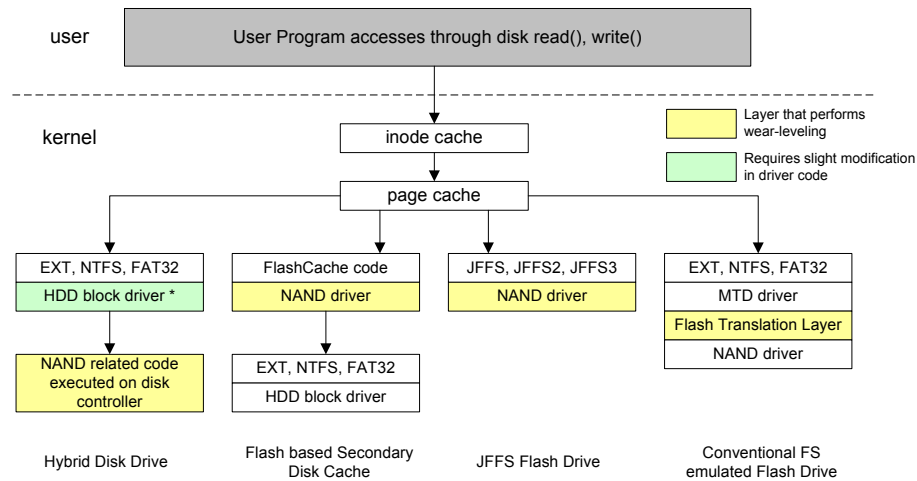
user

User Program accesses through disk read(), write()

kernel

Layer that performs wear-leveling

Requires slight modification in driver code

inode cache

page cache

EXT, NTFS, FAT32

HDD block driver *

NAND related code executed on disk controller

FlashCache code

NAND driver

EXT, NTFS, FAT32

HDD block driver

JFFS, JFFS2, JFFS3

NAND driver

EXT, NTFS, FAT32

MTD driver

Flash Translation Layer

NAND driver

Hybrid Disk Drive

Flash based Secondary Disk Cache

JFFS Flash Drive

Conventional FS emulated Flash Drive